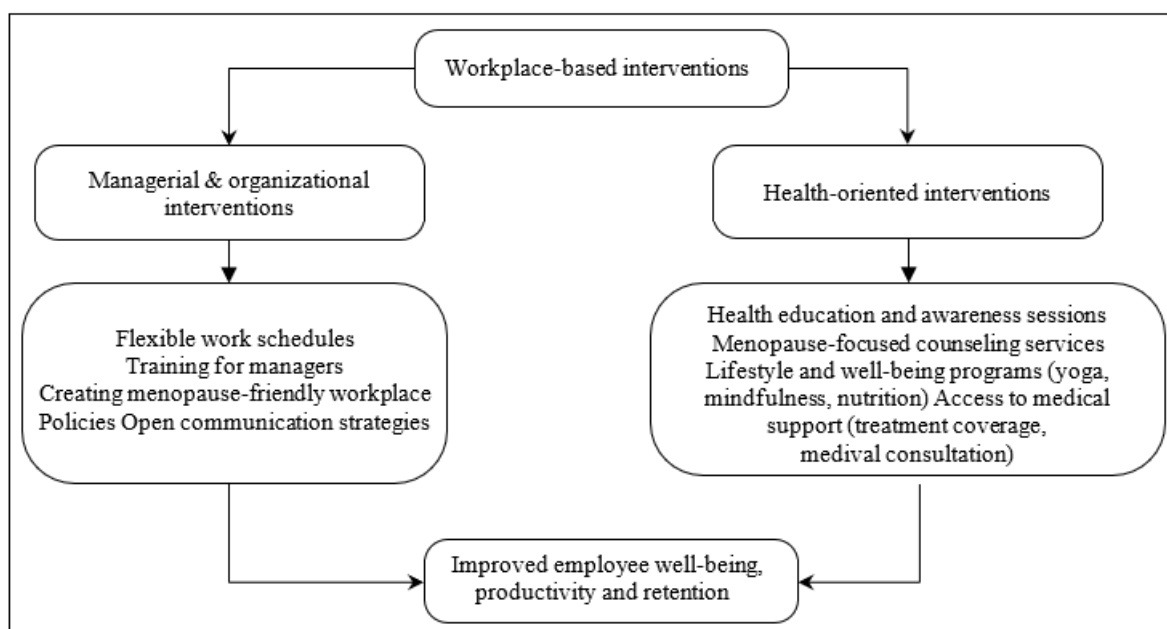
Workplace-based interventions

Managerial & organizational interventions

Health-oriented interventions

Flexible work schedules
Training for managers
Creating menopause-friendly workplace
Policies Open communication strategies

Health education and awareness sessions
Menopause-focused counseling services
Lifestyle and well-being programs (yoga, mindfulness, nutrition) Access to medical support (treatment coverage, medival consultation)

Improved employee well-being, productivity and retention